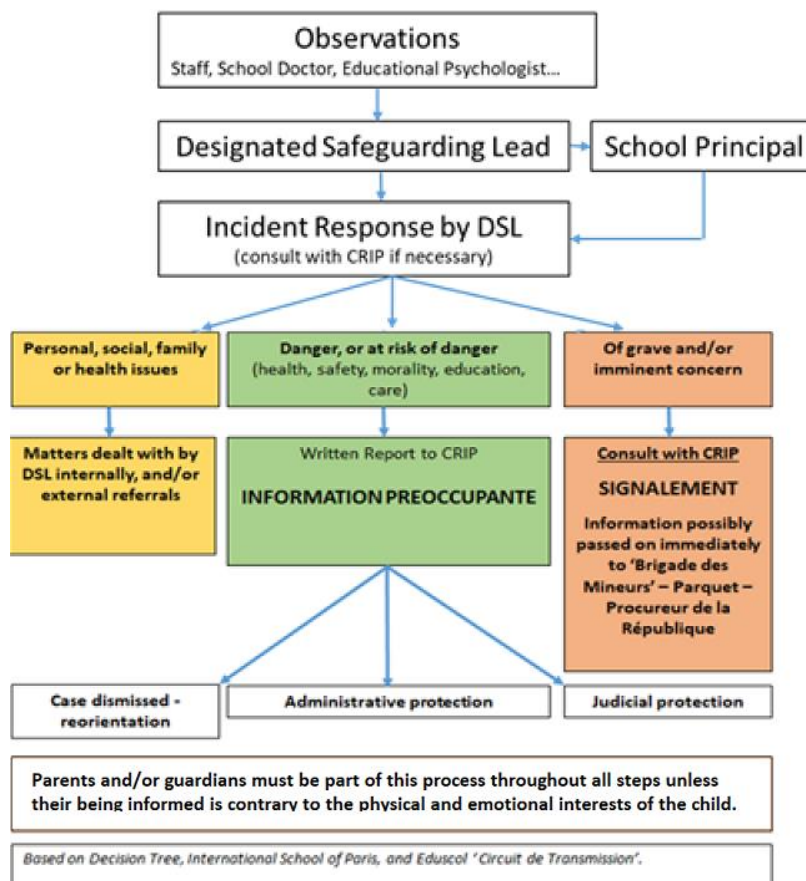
Observations
Staff, School Doctor, Educational Psychologist...

Designated Safeguarding Lead

School Principal

Incident Response by DSL
(consult with CRIP if necessary)

Personal, social, family or health issues

Danger, or at risk of danger (health, safety, morality, education, care)

Of grave and/or imminent concern

Matters dealt with by DSL internally, and/or external referrals

Written Report to CRIP
INFORMATION PREOCCUPANTE

Consult with CRIP
SIGNALEMENT
Information possibly passed on immediately to 'Brigade des Mineurs' – Parquet – Procureur de la République

Case dismissed - reorientation

Administrative protection

Judicial protection

Parents and/or guardians must be part of this process throughout all steps unless their being informed is contrary to the physical and emotional interests of the child.

Based on Decision Tree, International School of Paris, and Eduscol 'Circuit de Transmission'.